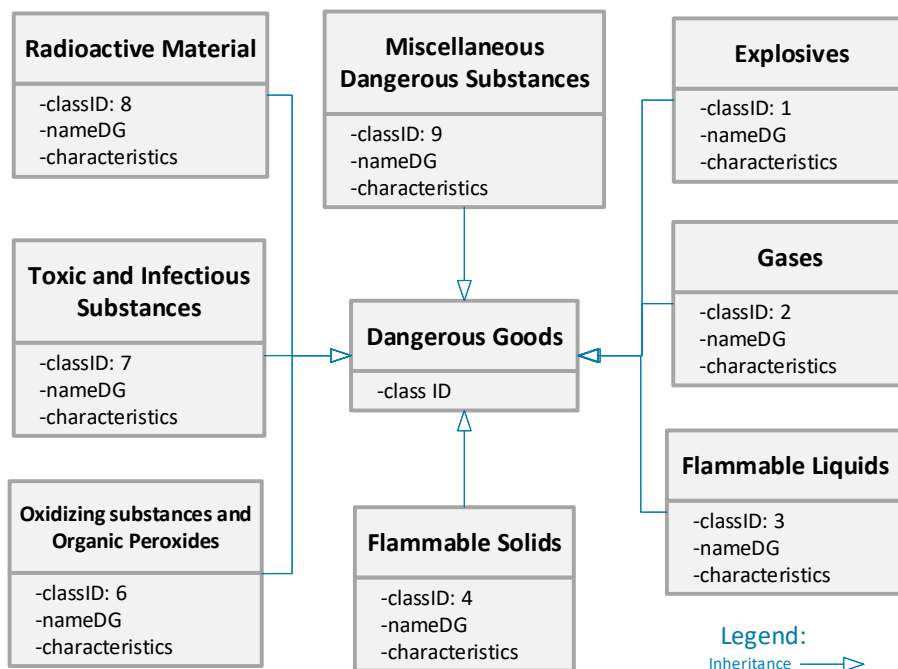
Radioactive Material

-classID: 8
-nameDG
-characteristics

Miscellaneous Dangerous Substances

-classID: 9
-nameDG
-characteristics

Explosives

-classID: 1
-nameDG
-characteristics

Toxic and Infectious Substances

-classID: 7
-nameDG
-characteristics

Dangerous Goods

-class ID

Gases

-classID: 2
-nameDG
-characteristics

Flammable Liquids

-classID: 3
-nameDG
-characteristics

Oxidizing substances and Organic Peroxides

-classID: 6
-nameDG
-characteristics

Flammable Solids

-classID: 4
-nameDG
-characteristics

Legend:
Inheritance